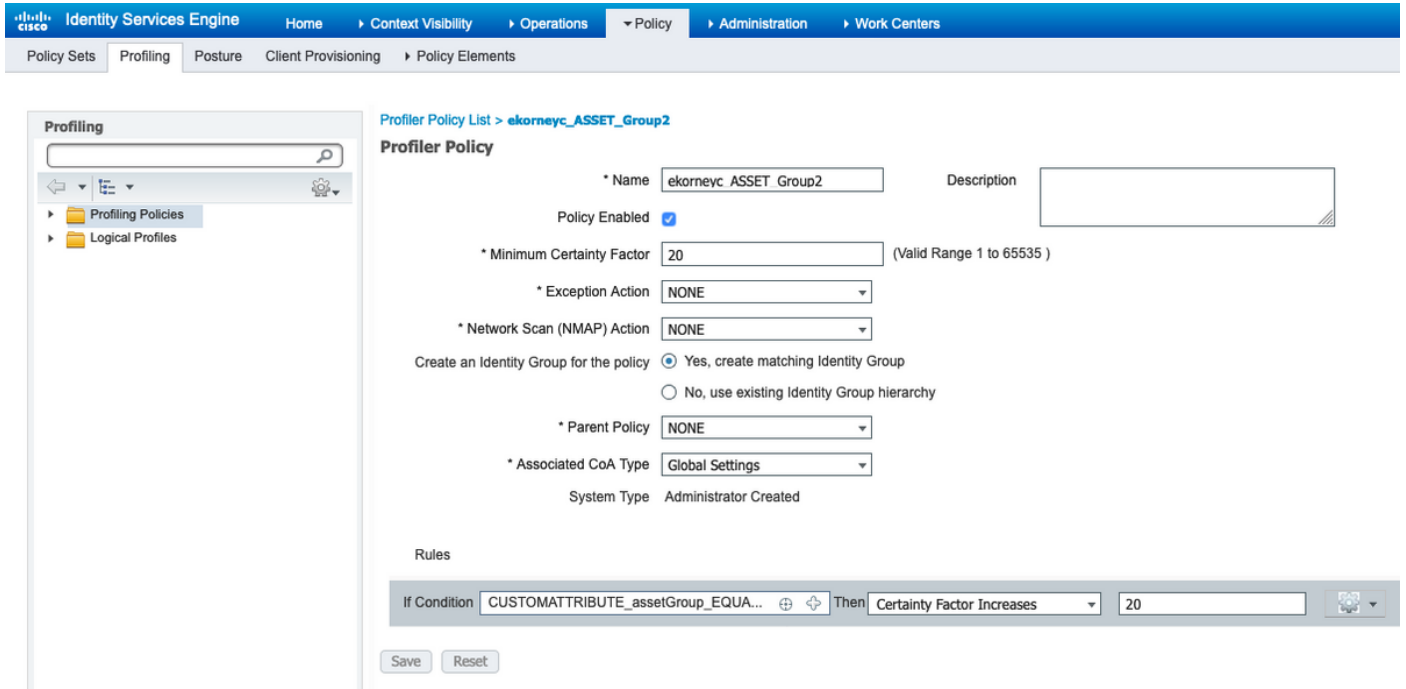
cisco Identity Services Engine Home ▸ Context Visibility ▸ Operations ▾ Policy ▸ Administration ▸ Work Centers

Policy Sets Profiling Posture Client Provisioning ▸ Policy Elements

Profiling

▸ Profiling Policies
▸ Logical Profiles

Profiler Policy List > ekorneyc_ASSET_Group2

Profiler Policy

* Name ekorneyc_ASSET_Group2

Description

Policy Enabled

* Minimum Certainty Factor 20 (Valid Range 1 to 65535 )

* Exception Action NONE

* Network Scan (NMAP) Action NONE

Create an Identity Group for the policy Yes, create matching Identity Group

No, use existing Identity Group hierarchy

* Parent Policy NONE

* Associated CoA Type Global Settings

System Type Administrator Created

Rules

If Condition CUSTOMATTRIBUTE_assetGroup_EQUA... Then Certainty Factor Increases 20

Save Reset